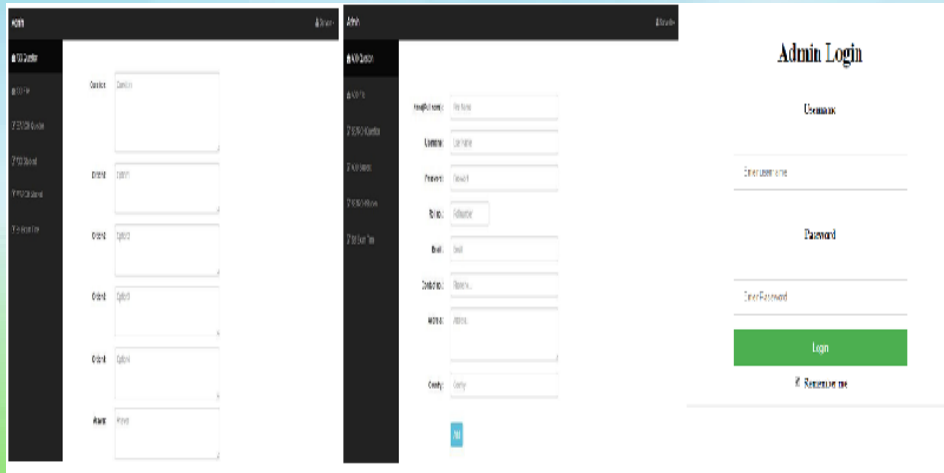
Admin

Admin

Question

Option1

Option2

Option3

Option4

Answer

Admin

Admin

Name

Username

Password

Roll no

Email

Contact no

Address

Country

Admin Login

Username

Enter username

Password

Enter Password

Login

Remember me